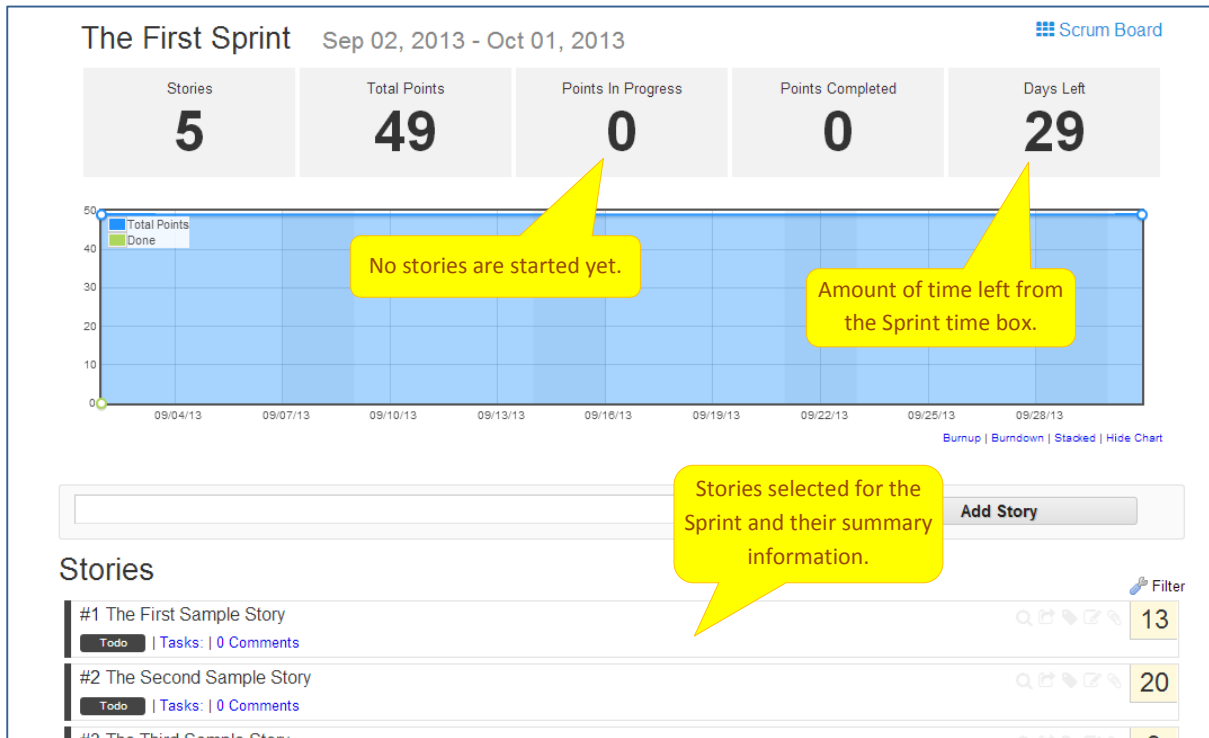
The First Sprint Sep 02, 2013 - Oct 01, 2013

Scrum Board

| Stories | Total Points | Points In Progress | Points Completed | Days Left |
|---|---|---|---|---|
| 5 | 49 | 0 | 0 | 29 |

Total Points
Done

50
40
30
20
10
0

No stories are started yet.

Amount of time left from the Sprint time box.

09/04/13 09/07/13 09/10/13 09/13/13 09/16/13 09/19/13 09/22/13 09/25/13 09/28/13

Burnup | Burndown | Stacked | Hide Chart

Stories selected for the Sprint and their summary information.

Add Story

Stories

Filter

#1 The First Sample Story
Todo | Tasks: | 0 Comments
13

#2 The Second Sample Story
Todo | Tasks: | 0 Comments
20

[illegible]